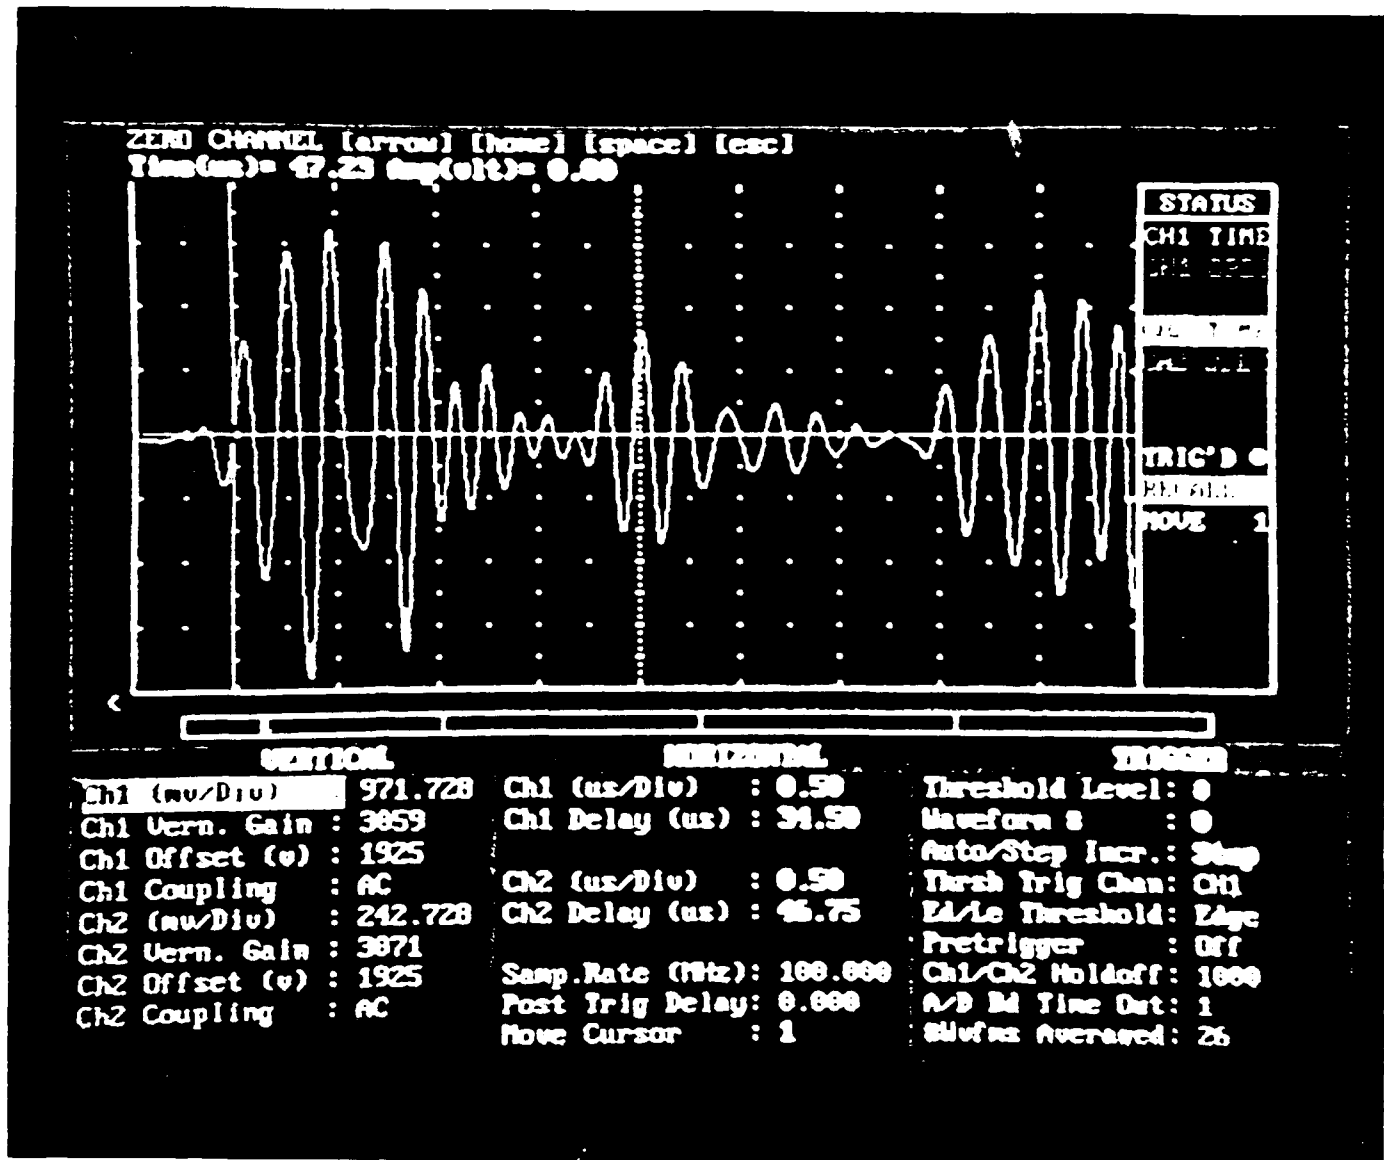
ZERO CHANNEL [arrow] [home] [space] [esc]
Time(us)= 47.23 Amp(olt)= 0.00

STATUS
CH1 TIME
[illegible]
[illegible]
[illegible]
TRIG'D
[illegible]
MOVE 1

<

VERTICAL
Ch1 (mv/Div) 971.728
Ch1 Vern. Gain : 3059
Ch1 Offset (v) : 1925
Ch1 Coupling : AC
Ch2 (mv/Div) : 242.728
Ch2 Vern. Gain : 3071
Ch2 Offset (v) : 1925
Ch2 Coupling : AC

HORIZONTAL
Ch1 (us/Div) : 0.50
Ch1 Delay (us) : 34.50

Ch2 (us/Div) : 0.50
Ch2 Delay (us) : 46.75

Samp.Rate (MHz): 100.000
Post Trig Delay: 0.000
Move Cursor : 1

TRIGGER
Threshold Level: 0
Waveform 8 : 0
Auto/Step Incr.: Step
Thrsh Trig Chan: CH1
Ed/Le Threshold: Edge
Pretrigger : Off
Ch1/Ch2 Holdoff: 1000
A/D Bd Time Out: 1
#Wvfms Averaged: 26